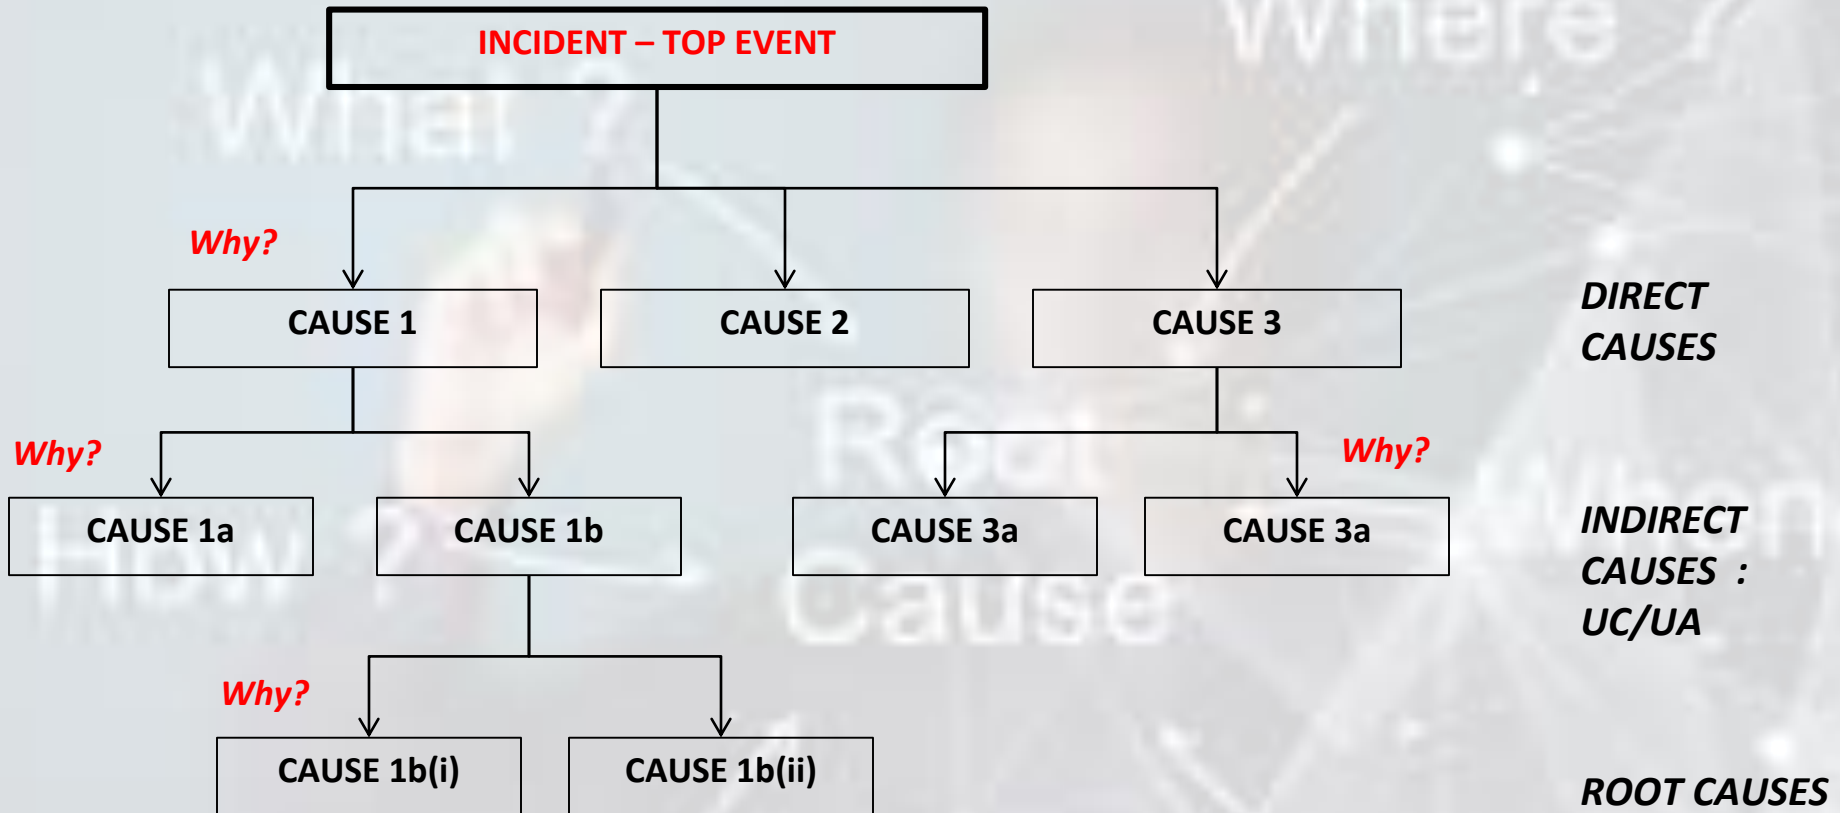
INCIDENT – TOP EVENT

What ?

Where ?

Why?

CAUSE 1

CAUSE 2

CAUSE 3

DIRECT CAUSES

Why?

Why?

CAUSE 1a

CAUSE 1b

CAUSE 3a

CAUSE 3a

Root Cause

How ?

When

INDIRECT CAUSES : UC/UA

Why?

CAUSE 1b(i)

CAUSE 1b(ii)

ROOT CAUSES